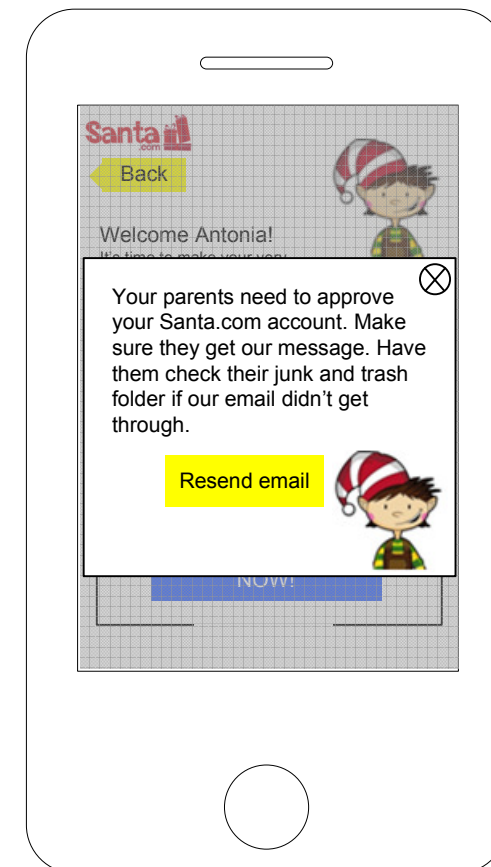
Santa
.com

Back

Welcome Antonia!

It's time to make your very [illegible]

Your parents need to approve your Santa.com account. Make sure they get our message. Have them check their junk and trash folder if our email didn't get through.

Resend email

NOW!